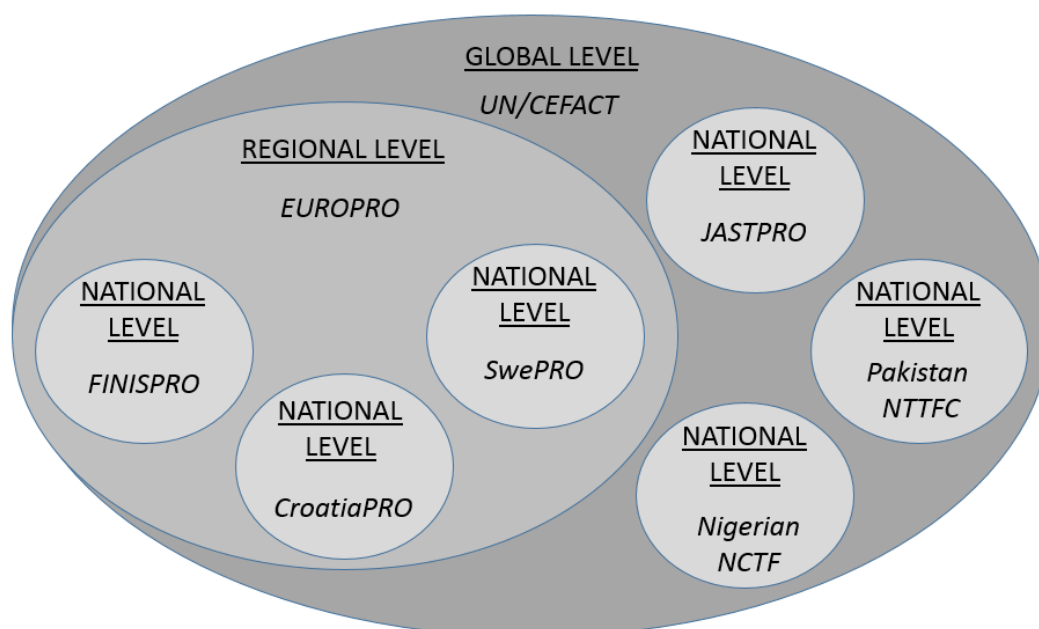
GLOBAL LEVEL

UN/CEFACT

REGIONAL LEVEL

EUROPRO

NATIONAL LEVEL

FINISPRO

NATIONAL LEVEL

SwePRO

NATIONAL LEVEL

CroatiaPRO

NATIONAL LEVEL

JASTPRO

NATIONAL LEVEL

Pakistan NTTFC

NATIONAL LEVEL

Nigerian NCTF